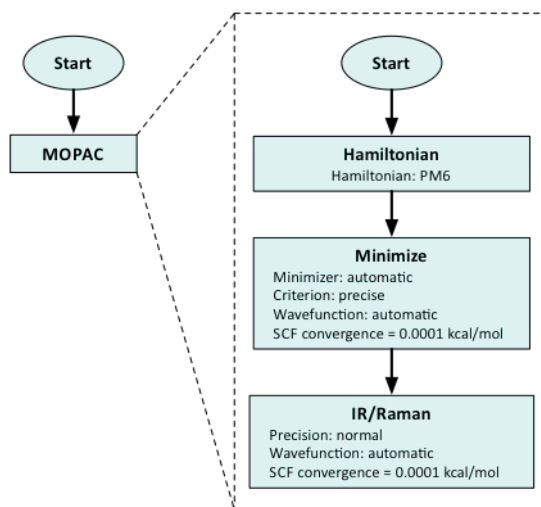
Start

MOPAC

Start

Hamiltonian
Hamiltonian: PM6

Minimize
Minimizer: automatic
Criterion: precise
Wavefunction: automatic
SCF convergence = 0.0001 kcal/mol

IR/Raman
Precision: normal
Wavefunction: automatic
SCF convergence = 0.0001 kcal/mol